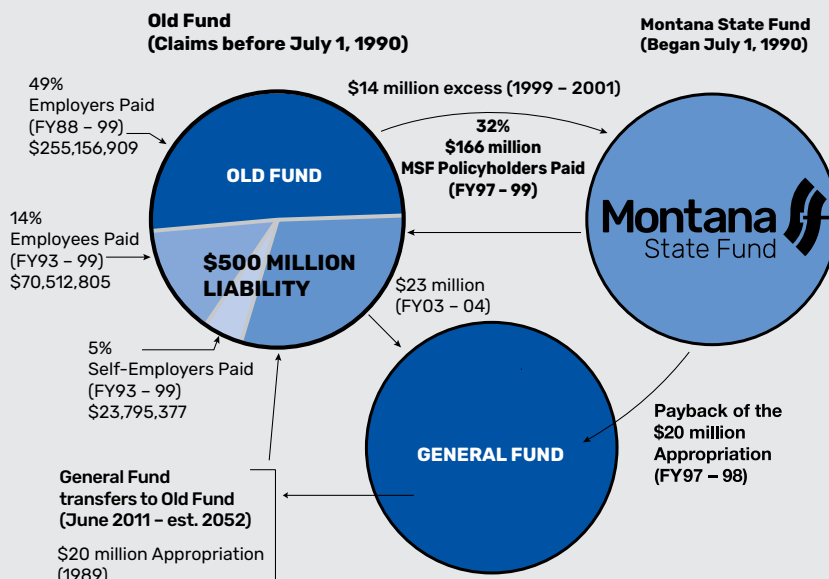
Old Fund
(Claims before July 1, 1990)

Montana State Fund
(Began July 1, 1990)

49%
Employers Paid
(FY88 – 99)
$255,156,909

$14 million excess (1999 – 2001)

32%
$166 million
MSF Policyholders Paid
(FY97 – 99)

OLD FUND

Montana
State Fund

14%
Employees Paid
(FY93 – 99)
$70,512,805

$500 MILLION
LIABILITY

$23 million
(FY03 – 04)

5%
Self-Employers Paid
(FY93 – 99)
$23,795,377

GENERAL FUND

Payback of the
$20 million
Appropriation
(FY97 – 98)

General Fund
transfers to Old Fund
(June 2011 – est. 2052)

$20 million Appropriation
(1989)